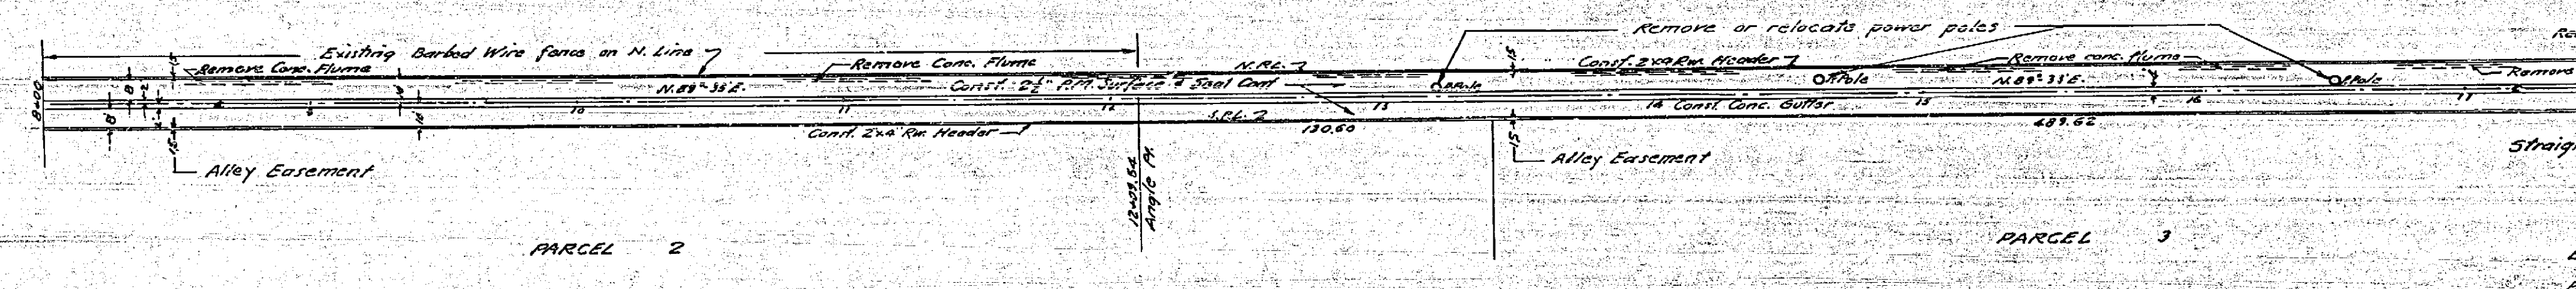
Remove or relocate power poles

Existing Barbed Wire fence on N. Line

Remove Conc. Flume

Remove Conc. Flume

N.R.L.

Const. 2x4 Rw. Header

Remove conc. flume

Ra

8+00

8'

8'

2'

13'

N.89° 35'E.

Const. 2½" P.M. Surface & Seal Coat

Pole

Pole

N.89° 35'E.

Pole

Remove

3

10

11

12

13

14 Const. Conc. Gutter

15

16

17

15'

15'

8'

12'

18'

Const. 2x4 Rw. Header

S.R.L. 2

130.60

489.62

Straig

Alley Easement

Alley Easement

12+39.54 Angle Pt.

PARCEL 2

PARCEL 3